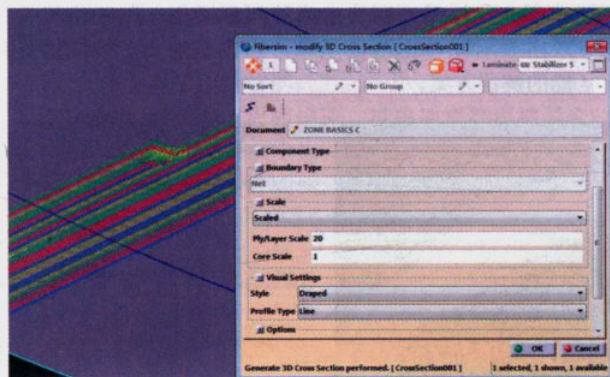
Fibersim - modify 3D Cross Section [ CrossSection001 ]

1

Laminate Stabilizer 5

No Sort

No Group

Document ZONE BASICS C

Component Type

Boundary Type

Net

Scale

Scaled

Ply/Layer Scale 20

Core Scale 1

Visual Settings

Style Draped

Profile Type Line

Options

OK

Cancel

Generate 3D Cross Section performed. [ CrossSection001 ]

1 selected, 1 shown, 1 available